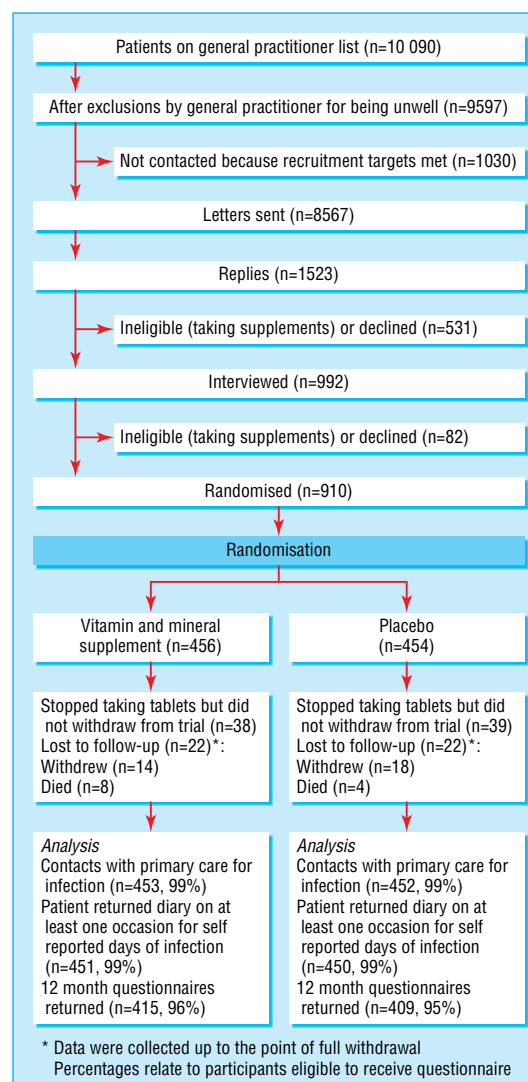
Patients on general practitioner list (n=10 090)

After exclusions by general practitioner for being unwell (n=9597)

Not contacted because recruitment targets met (n=1030)

Letters sent (n=8567)

Replies (n=1523)

Ineligible (taking supplements) or declined (n=531)

Interviewed (n=992)

Ineligible (taking supplements) or declined (n=82)

Randomised (n=910)

Randomisation

Vitamin and mineral supplement (n=456)

Stopped taking tablets but did not withdraw from trial (n=38)
Lost to follow-up (n=22)*:
Withdrew (n=14)
Died (n=8)

*Analysis*
Contacts with primary care for infection (n=453, 99%)
Patient returned diary on at least one occasion for self reported days of infection (n=451, 99%)
12 month questionnaires returned (n=415, 96%)

Placebo (n=454)

Stopped taking tablets but did not withdraw from trial (n=39)
Lost to follow-up (n=22)*:
Withdrew (n=18)
Died (n=4)

*Analysis*
Contacts with primary care for infection (n=452, 99%)
Patient returned diary on at least one occasion for self reported days of infection (n=450, 99%)
12 month questionnaires returned (n=409, 95%)

* Data were collected up to the point of full withdrawal
Percentages relate to participants eligible to receive questionnaire